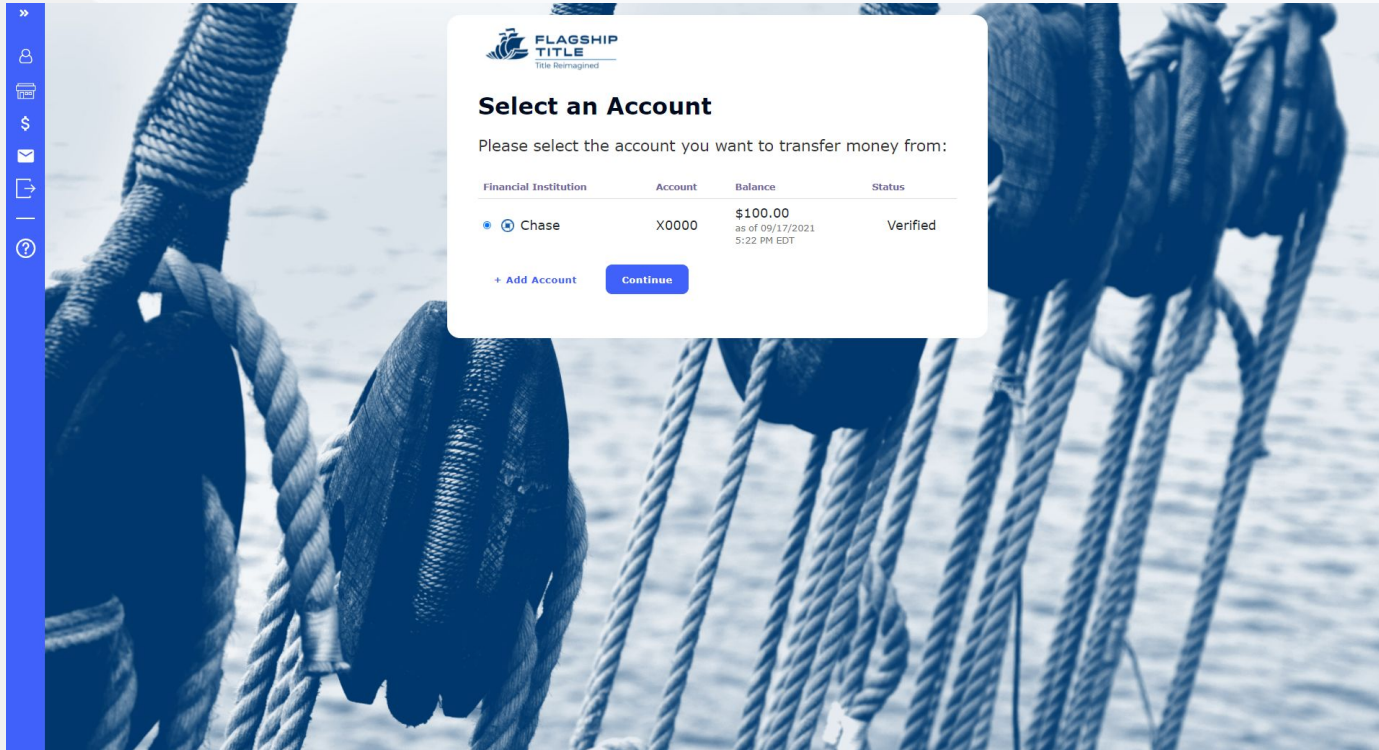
»

FLAGSHIP TITLE
Title Reimagined

Select an Account

Please select the account you want to transfer money from:

| Financial Institution | Account | Balance | Status |
|---|---|---|---|
| Chase | X0000 | \$100.00 as of 09/17/2021 5:22 PM EDT | Verified |

+ Add Account
Continue